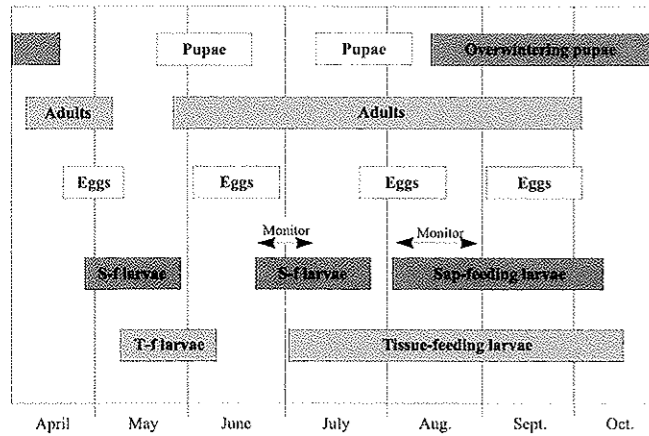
Pupae

Pupae

Overwintering pupae

Adults

Adults

Eggs

Eggs

Eggs

Eggs

Monitor

Monitor

S-f larvae

S-f larvae

Sap-feeding larvae

T-f larvae

Tissue-feeding larvae

April May June July Aug. Sept. Oct.